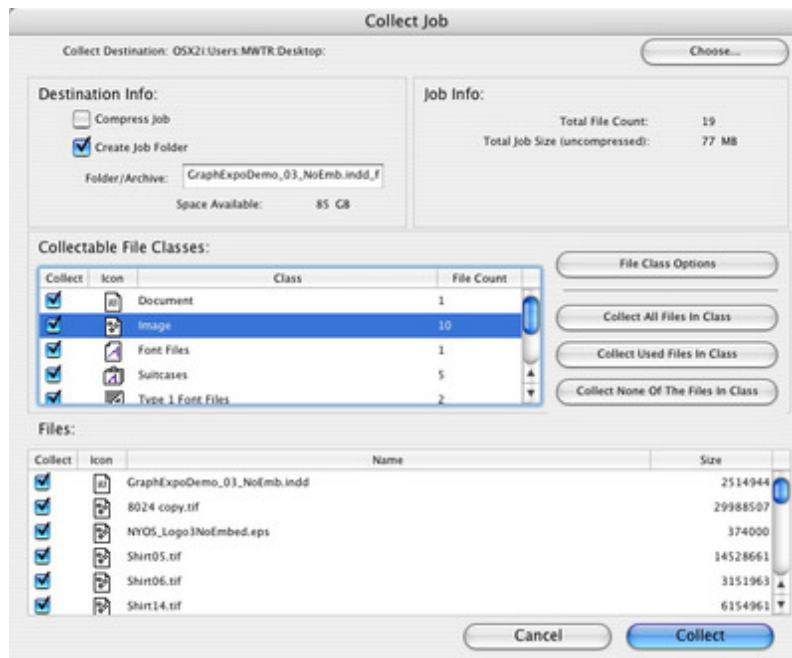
Collect Job

Collect Destination: OSX2i:Users:MWTR:Desktop:

Choose...

Destination Info:

Compress Job

Create Job Folder

Folder/Archive: GraphExpoDemo_03_NoEmb.indd_f

Space Available: 85 GB

Job Info:

Total File Count: 19

Total Job Size (uncompressed): 77 MB

Collectable File Classes:

| Collect | Icon | Class | File Count |
|---|---|---|---|
| | | Document | 1 |
| | | Image | 10 |
| | | Font Files | 1 |
| | | Suitcases | 5 |
| | | Type 1 Font Files | 2 |

File Class Options

Collect All Files In Class

Collect Used Files In Class

Collect None Of The Files In Class

Files:

| Collect | Icon | Name | Size |
|---|---|---|---|
| | | GraphExpoDemo_03_NoEmb.indd | 2514944 |
| | | 8024 copy.tif | 29988507 |
| | | NYOS_Logo3NoEmbed.eps | 374000 |
| | | Shirt05.tif | 14528661 |
| | | Shirt06.tif | 3151963 |
| | | Shirt14.tif | 6154961 |

Cancel

Collect